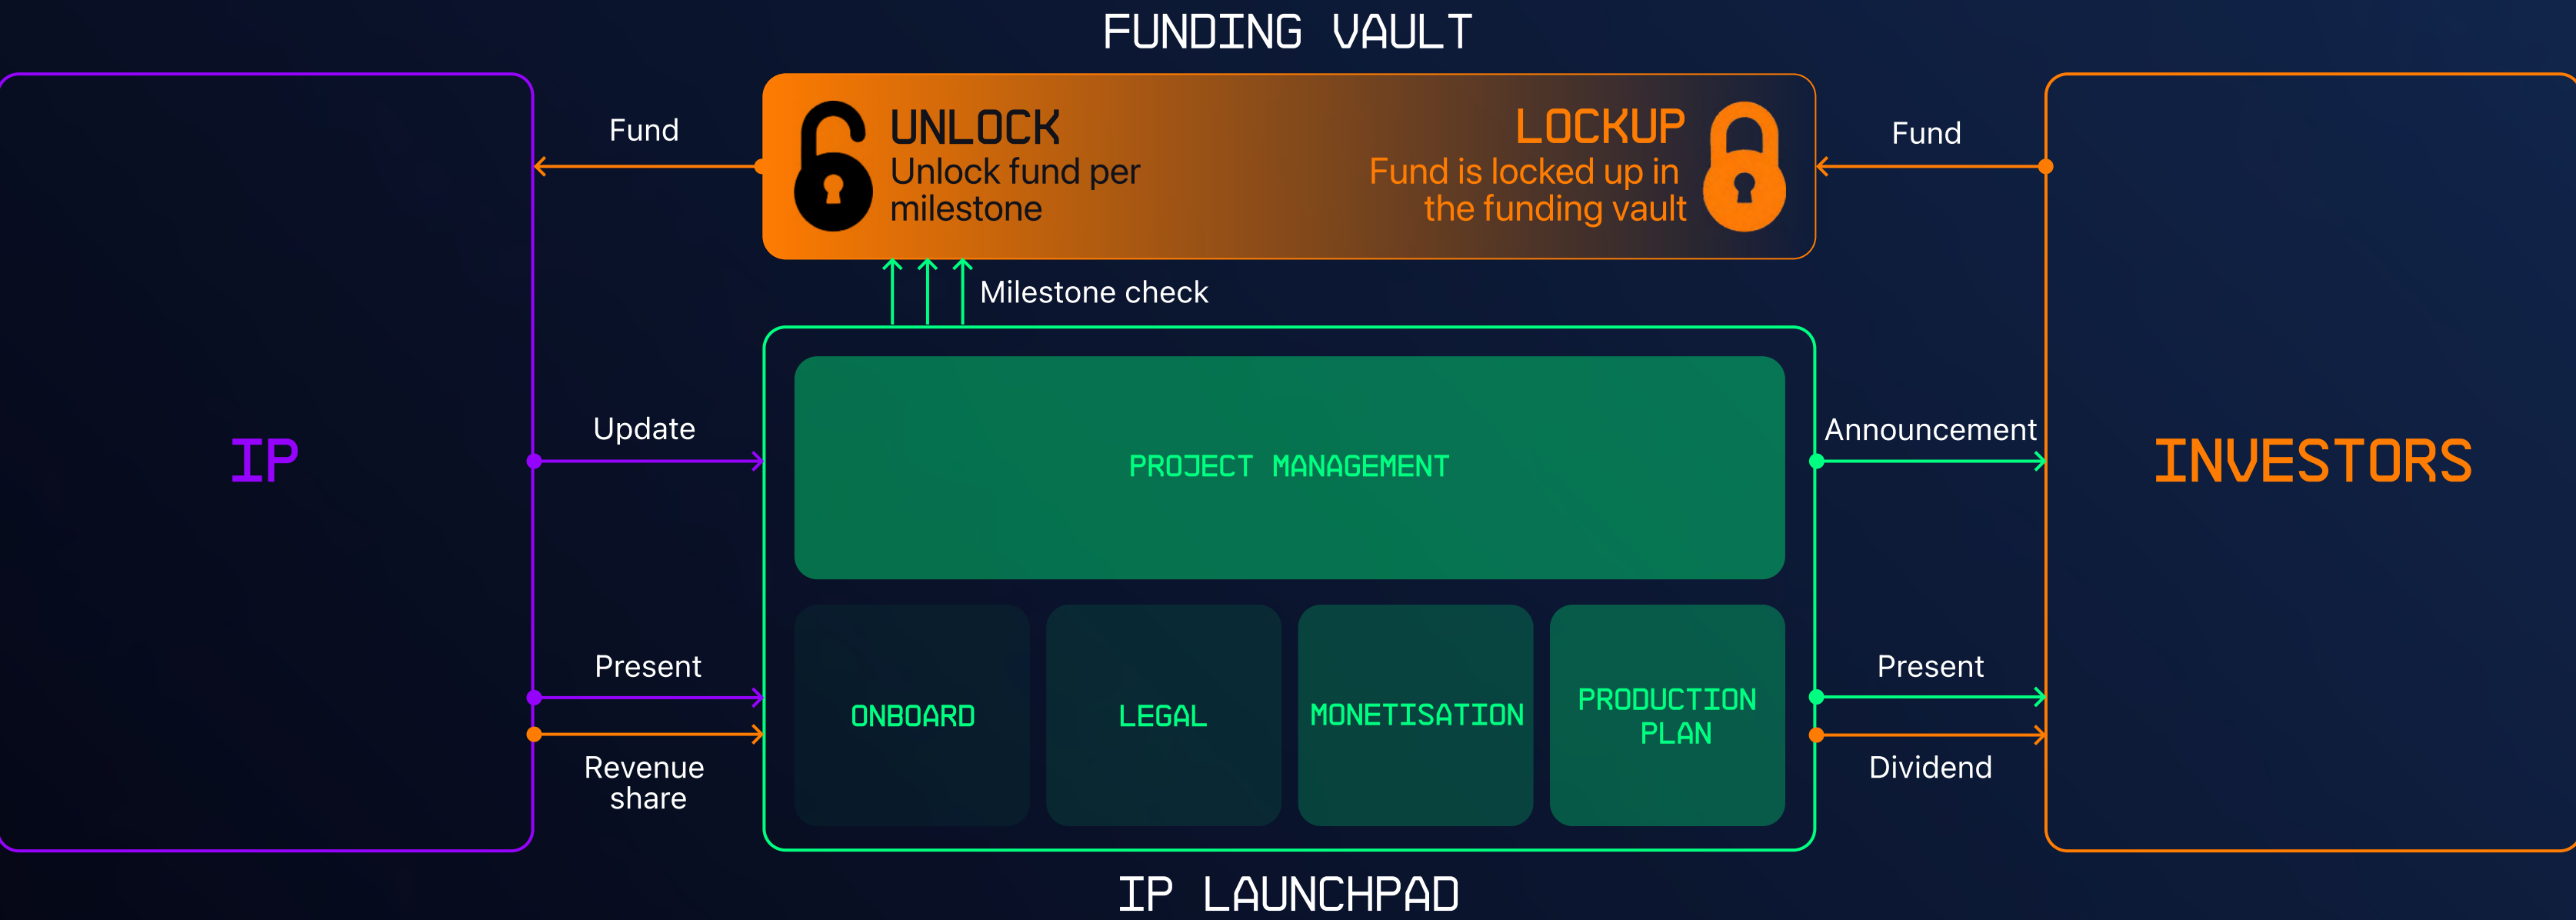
FUNDING VAULT

Fund

UNLOCK
Unlock fund per milestone

LOCKUP
Fund is locked up in the funding vault

Fund

Milestone check

IP

Update

PROJECT MANAGEMENT

Announcement

INVESTORS

Present

Revenue share

ONBOARD

LEGAL

MONETISATION

PRODUCTION PLAN

Present

Dividend

IP LAUNCHPAD